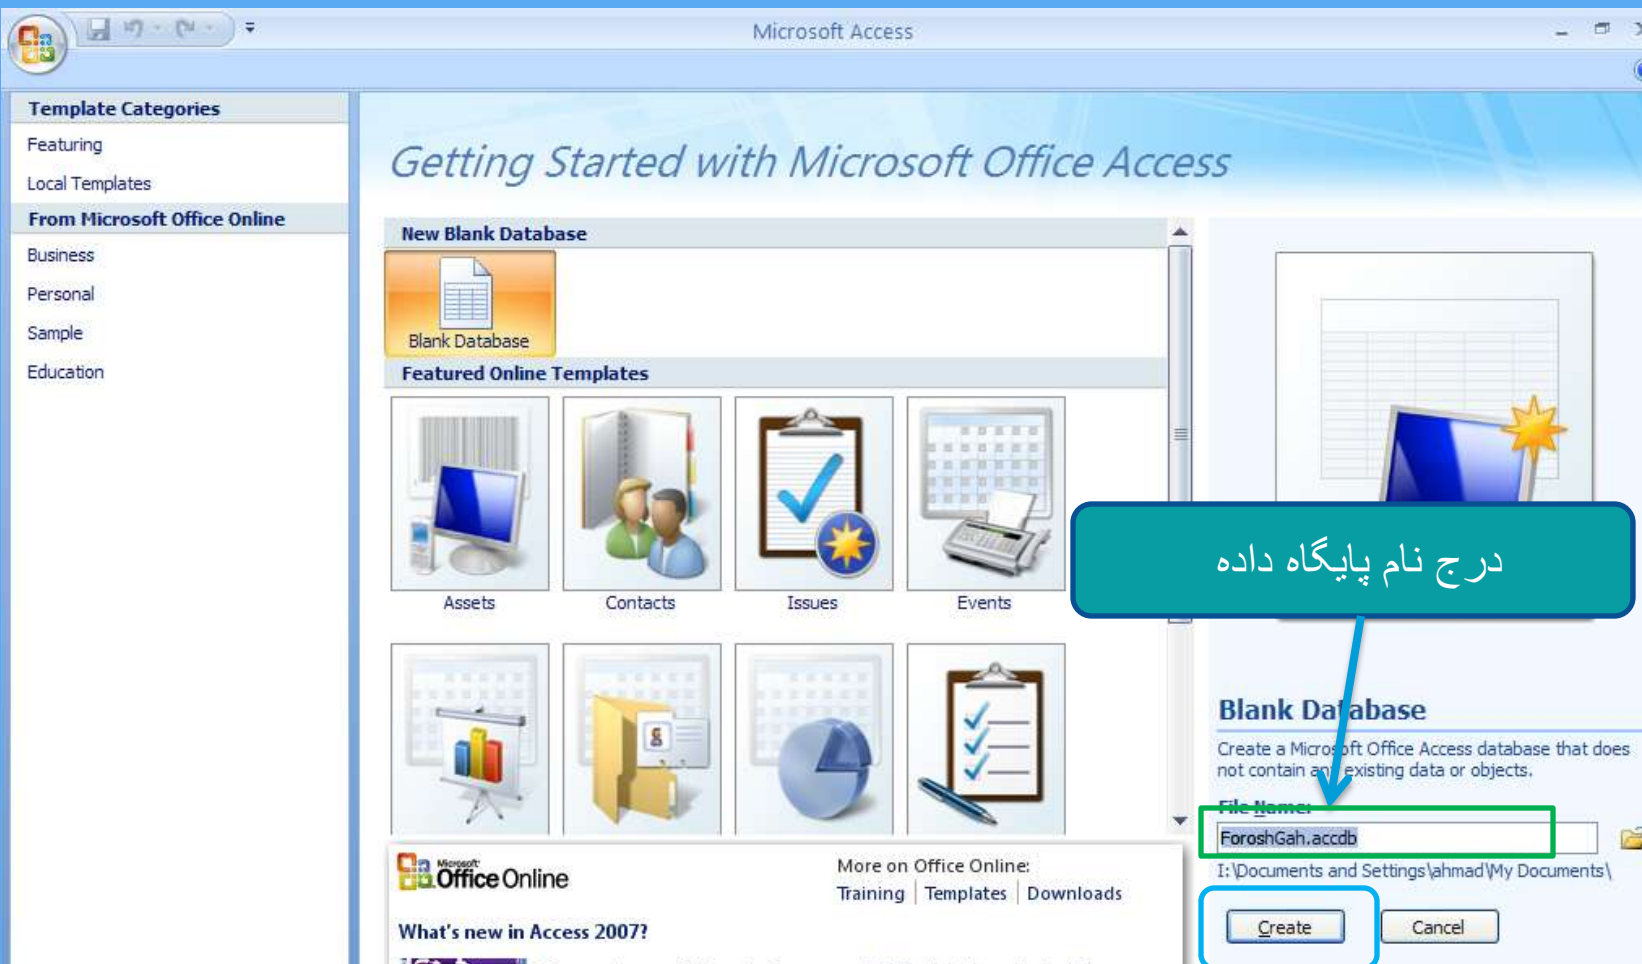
Microsoft Access

Template Categories
Featuring
Local Templates
From Microsoft Office Online
Business
Personal
Sample
Education

Getting Started with Microsoft Office Access

New Blank Database
Blank Database
Featured Online Templates
Assets
Contacts
Issues
Events

درج نام پایگاه داده

Blank Database
Create a Microsoft Office Access database that does not contain any existing data or objects.
File Name:
ForoshGah.accdb
I:\Documents and Settings\ahmad\My Documents\
Create
Cancel

Microsoft Office Online
More on Office Online:
Training | Templates | Downloads
What's new in Access 2007?